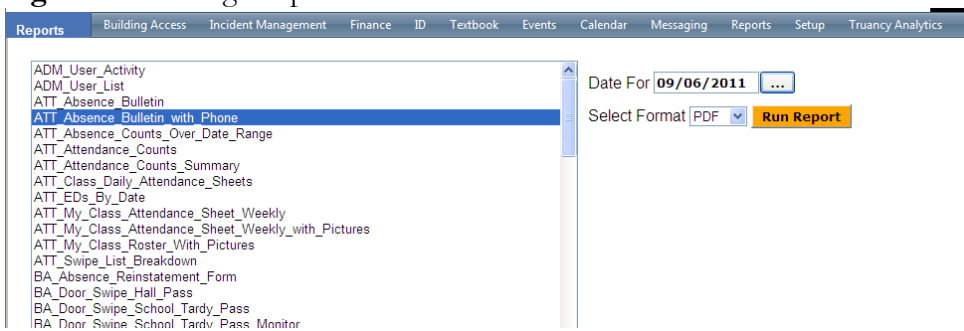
Reports

Building Access Incident Management Finance ID Textbook Events Calendar Messaging Reports Setup Truancy Analytics

ADM_User_Activity
ADM_User_List
ATT_Absence_Bulletin
ATT_Absence_Bulletin_with_Phone
ATT_Absence_Counts_Over_Date_Range
ATT_Attendance_Counts
ATT_Attendance_Counts_Summary
ATT_Class_Daily_Attendance_Sheets
ATT_EDs_By_Date
ATT_My_Class_Attendance_Sheet_Weekly
ATT_My_Class_Attendance_Sheet_Weekly_with_Pictures
ATT_My_Class_Roster_With_Pictures
ATT_Swipe_List_Breakdown
BA_Absence_Reinstatement_Form
BA_Door_Swipe_Hall_Pass
BA_Door_Swipe_School_Tardy_Pass
BA_Door_Swipe_School_Tardy_Pass_Monitor

Date For 09/06/2011 ...

Select Format PDF Run Report